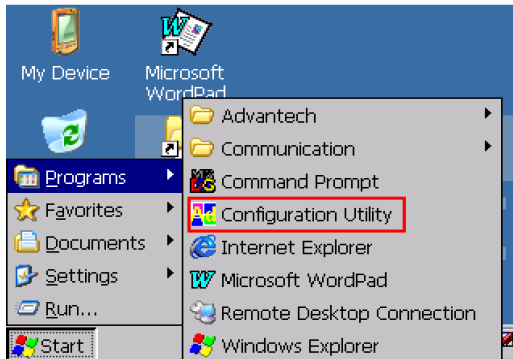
My Device

Microsoft WordPad

Programs
Favorites
Documents
Settings
Run...
Start

Advantech
Communication
Command Prompt
Configuration Utility
Internet Explorer
Microsoft WordPad
Remote Desktop Connection
Windows Explorer